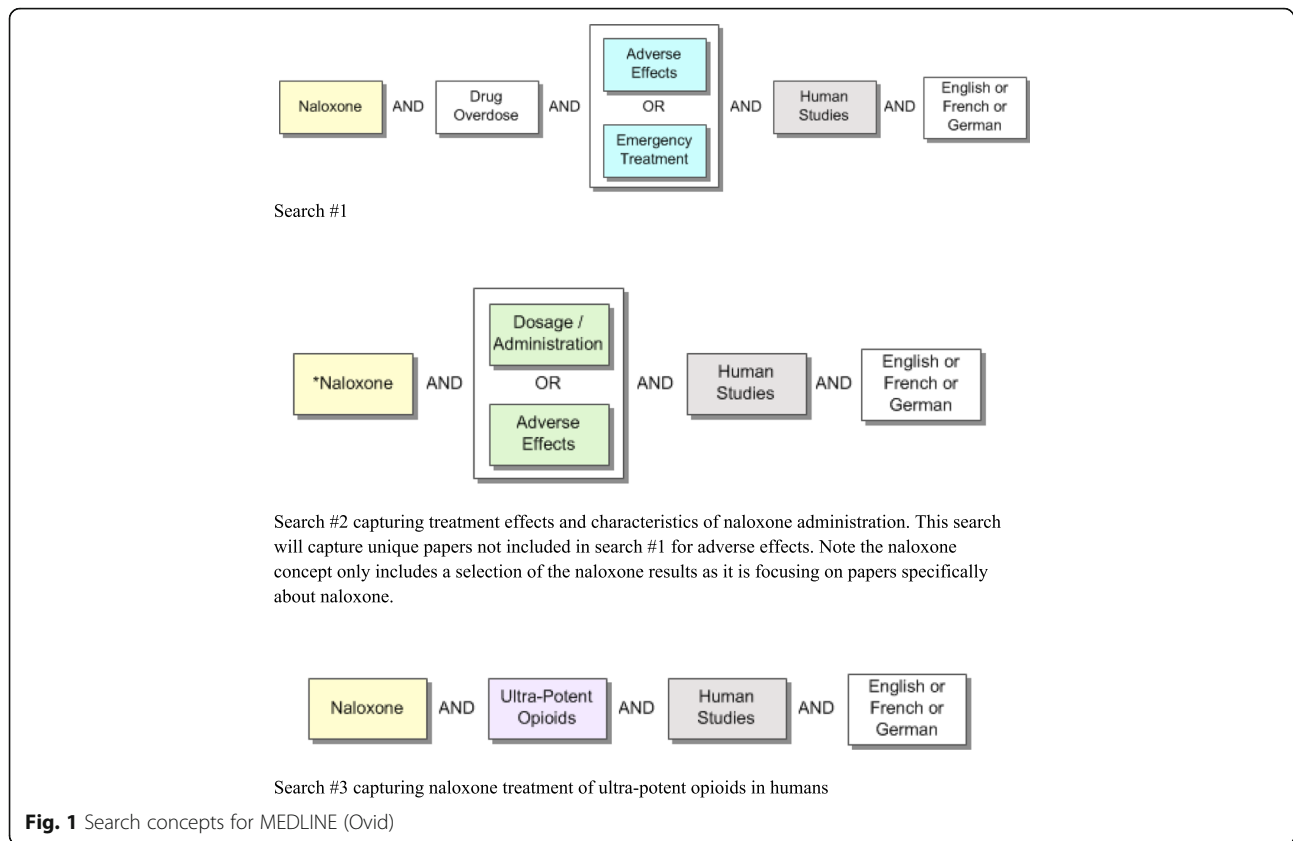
Naloxone AND Drug Overdose AND Adverse Effects OR Emergency Treatment AND Human Studies AND English or French or German

Search #1

*Naloxone AND Dosage / Administration OR Adverse Effects AND Human Studies AND English or French or German

Search #2 capturing treatment effects and characteristics of naloxone administration. This search will capture unique papers not included in search #1 for adverse effects. Note the naloxone concept only includes a selection of the naloxone results as it is focusing on papers specifically about naloxone.

Naloxone AND Ultra-Potent Opioids AND Human Studies AND English or French or German

Search #3 capturing naloxone treatment of ultra-potent opioids in humans

Fig. 1 Search concepts for MEDLINE (Ovid)